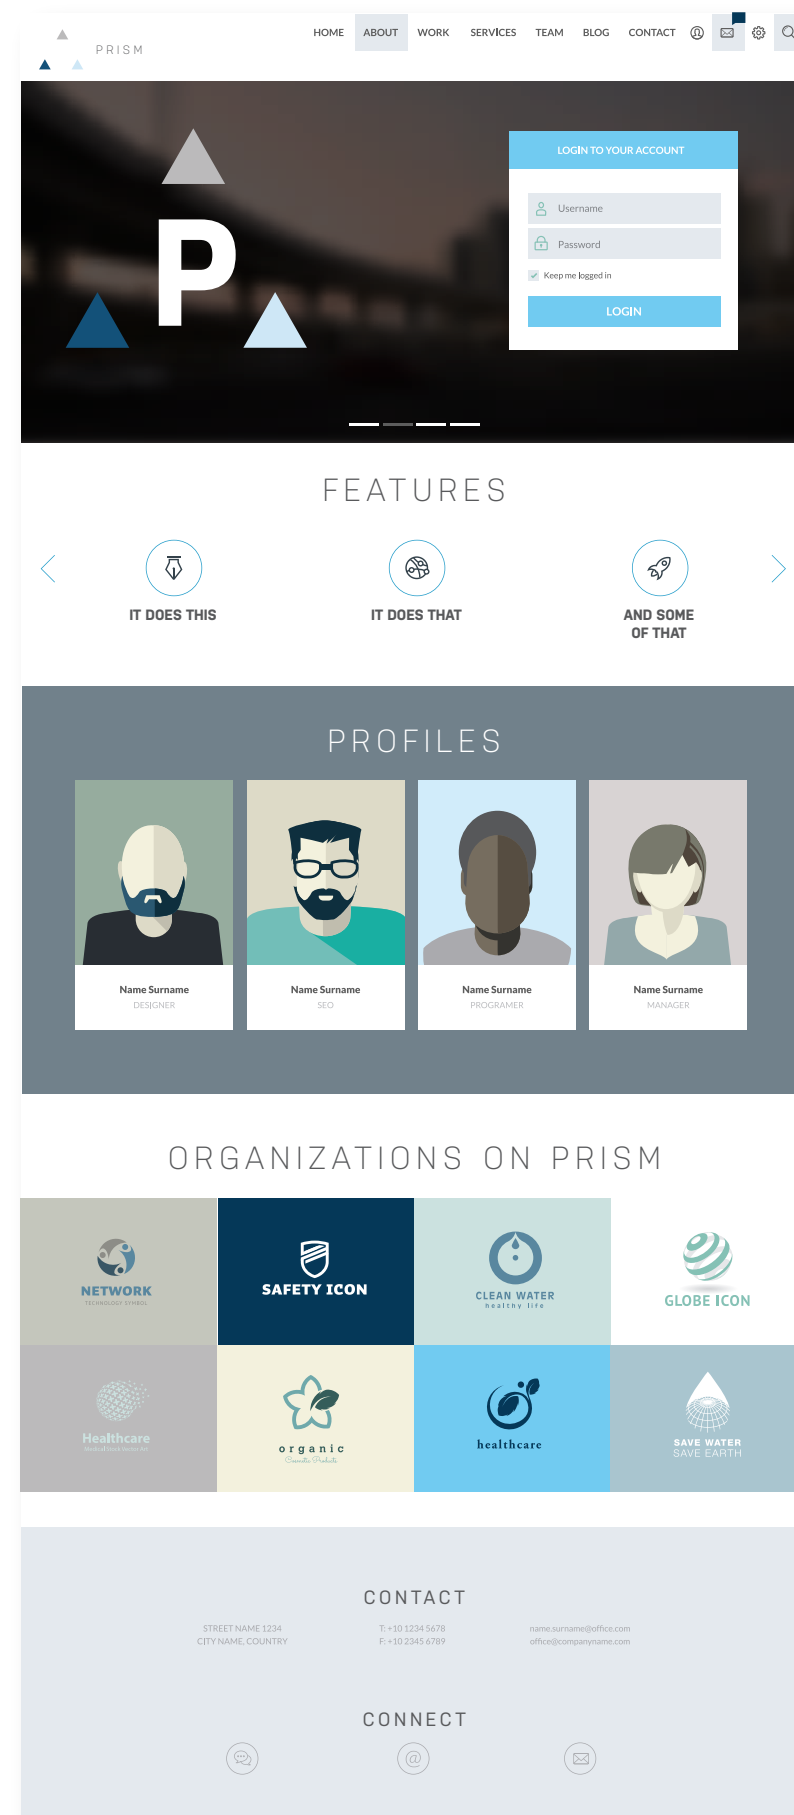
PRISM

HOME ABOUT WORK SERVICES TEAM BLOG CONTACT

P

LOGIN TO YOUR ACCOUNT

Username

Password

Keep me logged in

LOGIN

FEATURES

IT DOES THIS

IT DOES THAT

AND SOME OF THAT

PROFILES

Name Surname
DESIGNER

Name Surname
SEO

Name Surname
PROGRAMER

Name Surname
MANAGER

ORGANIZATIONS ON PRISM

NETWORK
TECHNOLOGY SYMBOL

SAFETY ICON

CLEAN WATER
healthy life

GLOBE ICON

Healthcare
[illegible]

organic
Cosmetic Products

healthcare

SAVE WATER
SAVE EARTH

CONTACT

STREET NAME 1234
CITY NAME, COUNTRY

T: +10 1234 5678
F: +10 2345 6789

name.surname@office.com
office@companyname.com

CONNECT